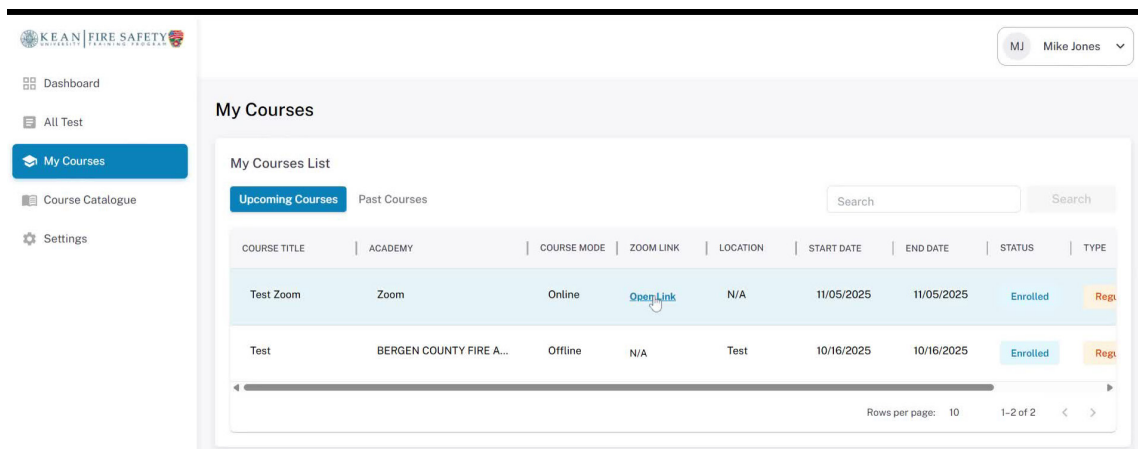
KEAN UNIVERSITY | FIRE SAFETY TRAINING PROGRAM

MJ Mike Jones

Dashboard
All Test
My Courses
Course Catalogue
Settings

My Courses

My Courses List

Upcoming Courses
Past Courses

Search
Search

| COURSE TITLE | ACADEMY | COURSE MODE | ZOOM LINK | LOCATION | START DATE | END DATE | STATUS | TYPE |
|---|---|---|---|---|---|---|---|---|
| Test Zoom | Zoom | Online | Open Link | N/A | 11/05/2025 | 11/05/2025 | Enrolled | Regu |
| Test | BERGEN COUNTY FIRE A... | Offline | N/A | Test | 10/16/2025 | 10/16/2025 | Enrolled | Regu |

Rows per page: 10
1–2 of 2